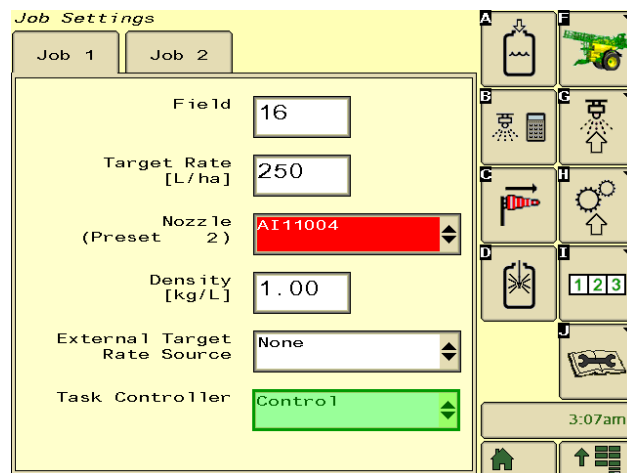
Job Settings

Job 1

Job 2

Field 16

Target Rate [L/ha] 250

Nozzle (Preset 2) AI11004

Density [kg/L] 1.00

External Target Rate Source None

Task Controller Control

A

F

B

G

C

H

D

I

123

J

3:07am